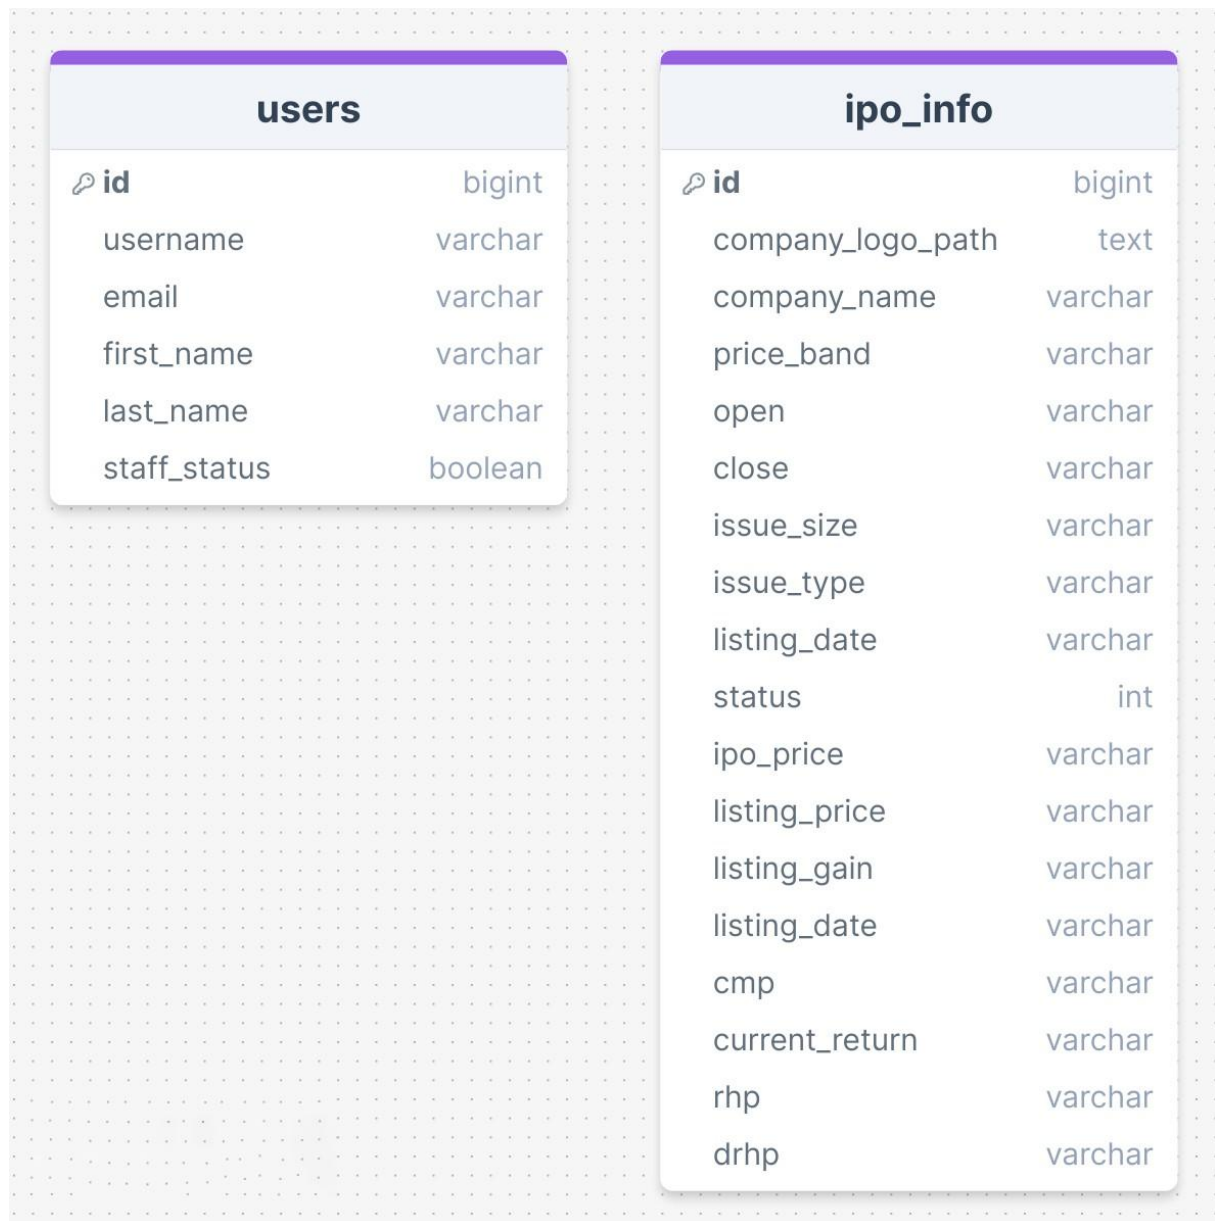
| users | |
|---|---|
| id | bigint |
| username | varchar |
| email | varchar |
| first_name | varchar |
| last_name | varchar |
| staff_status | boolean |

| ipo_info | |
|---|---|
| id | bigint |
| company_logo_path | text |
| company_name | varchar |
| price_band | varchar |
| open | varchar |
| close | varchar |
| issue_size | varchar |
| issue_type | varchar |
| listing_date | varchar |
| status | int |
| ipo_price | varchar |
| listing_price | varchar |
| listing_gain | varchar |
| listing_date | varchar |
| cmp | varchar |
| current_return | varchar |
| rhp | varchar |
| drhp | varchar |